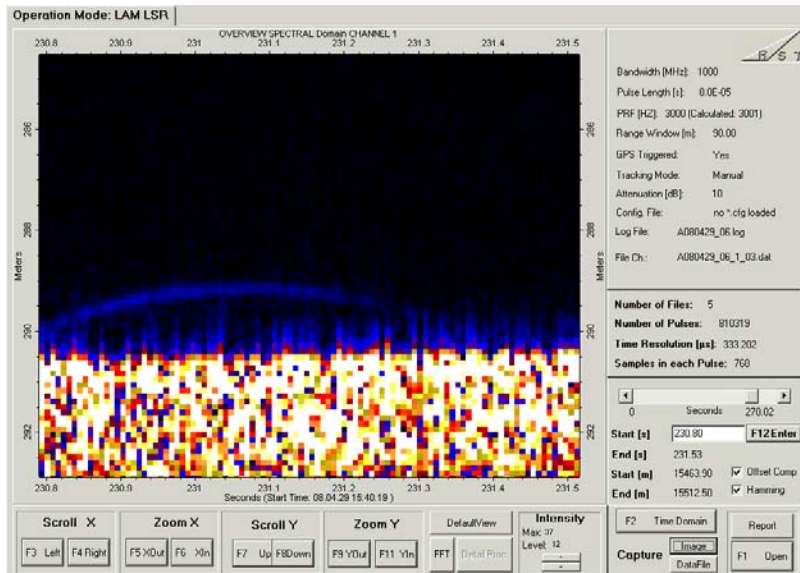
Operation Mode: LAM LSR

OVERVIEW SPECTRAL Domain CHANNEL 1

230.8 230.9 231 231.1 231.2 231.3 231.4 231.5

286 288 290 292

Meters

Meters

286 288 290 292

230.8 230.9 231 231.1 231.2 231.3 231.4 231.5

Seconds (Start Time: 08.04.29 15:40:19 )

R S T

Bandwidth [MHz]: 1000

Pulse Length [s]: 0.0E-05

PRF [HZ]: 3000 (Calculated: 3001)

Range Window [m]: 90.00

GPS Triggered: Yes

Tracking Mode: Manual

Attenuation [dB]: 10

Config. File: no *.cfg loaded

Log File: A080429_06.log

File Ch.: A080429_06_1_03.dat

Number of Files: 5

Number of Pulses: 810319

Time Resolution [µs]: 333.202

Samples in each Pulse: 768

0 Seconds 270.02

Start [s] 230.80 F12 Enter

End [s] 231.53

Start [m] 15463.90 Offset Comp

End [m] 15512.50 Hamming

Scroll X
F3 Left F4 Right

Zoom X
F5 XOut F6 XIn

Scroll Y
F7 Up F8 Down

Zoom Y
F9 YOut F11 YIn

DefaultView

FFT Detail Proc.

Intensity
Max: 37
Level: 12

F2 Time Domain

Capture Image DataFile

Report

F1 Open